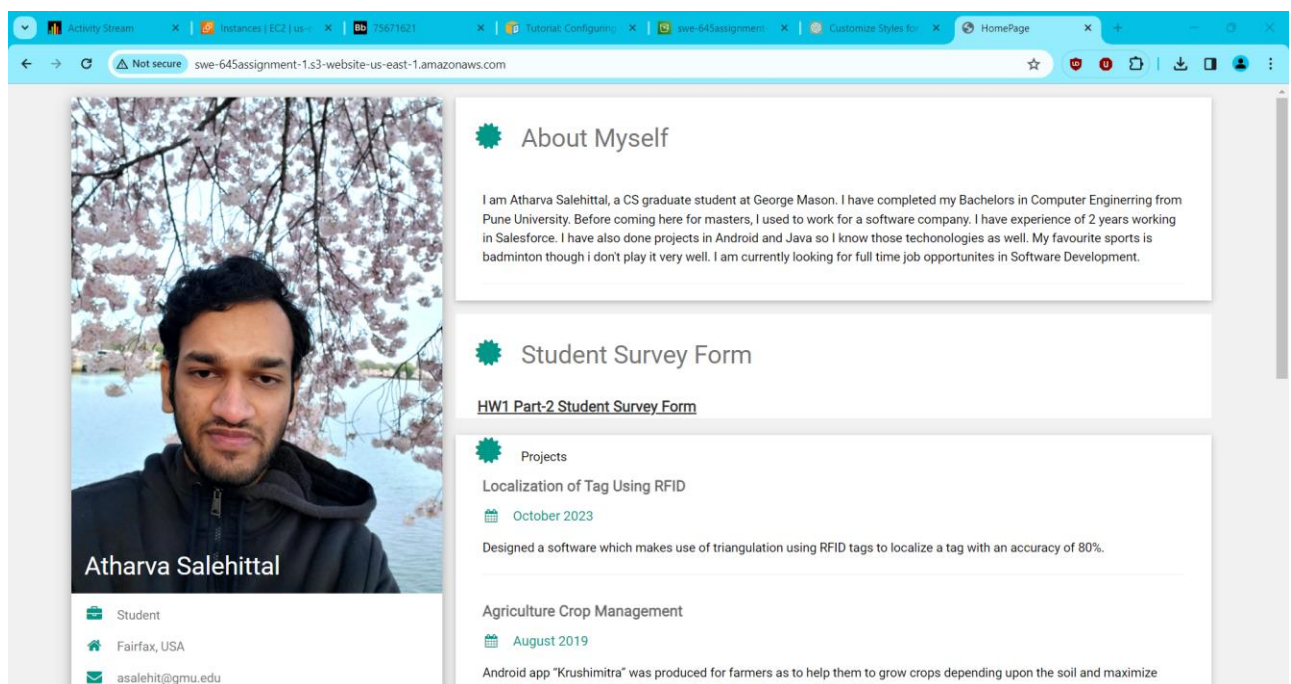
Activity Stream
Instances | EC2 | us-e
75671621
Tutorial: Configuring
swe-645assignment
Customize Styles for
HomePage

Not secure swe-645assignment-1.s3-website-us-east-1.amazonaws.com

Atharva Salehittal

Student

Fairfax, USA

asalehit@gmu.edu

About Myself

I am Atharva Salehittal, a CS graduate student at George Mason. I have completed my Bachelors in Computer Enginerring from Pune University. Before coming here for masters, I used to work for a software company. I have experience of 2 years working in Salesforce. I have also done projects in Android and Java so I know those techonologies as well. My favourite sports is badminton though i don't play it very well. I am currently looking for full time job opportunites in Software Development.

Student Survey Form

HW1 Part-2 Student Survey Form

Projects

Localization of Tag Using RFID

October 2023

Designed a software which makes use of triangulation using RFID tags to localize a tag with an accuracy of 80%.

Agriculture Crop Management

August 2019

Android app "Krushimitra" was produced for farmers as to help them to grow crops depending upon the soil and maximize